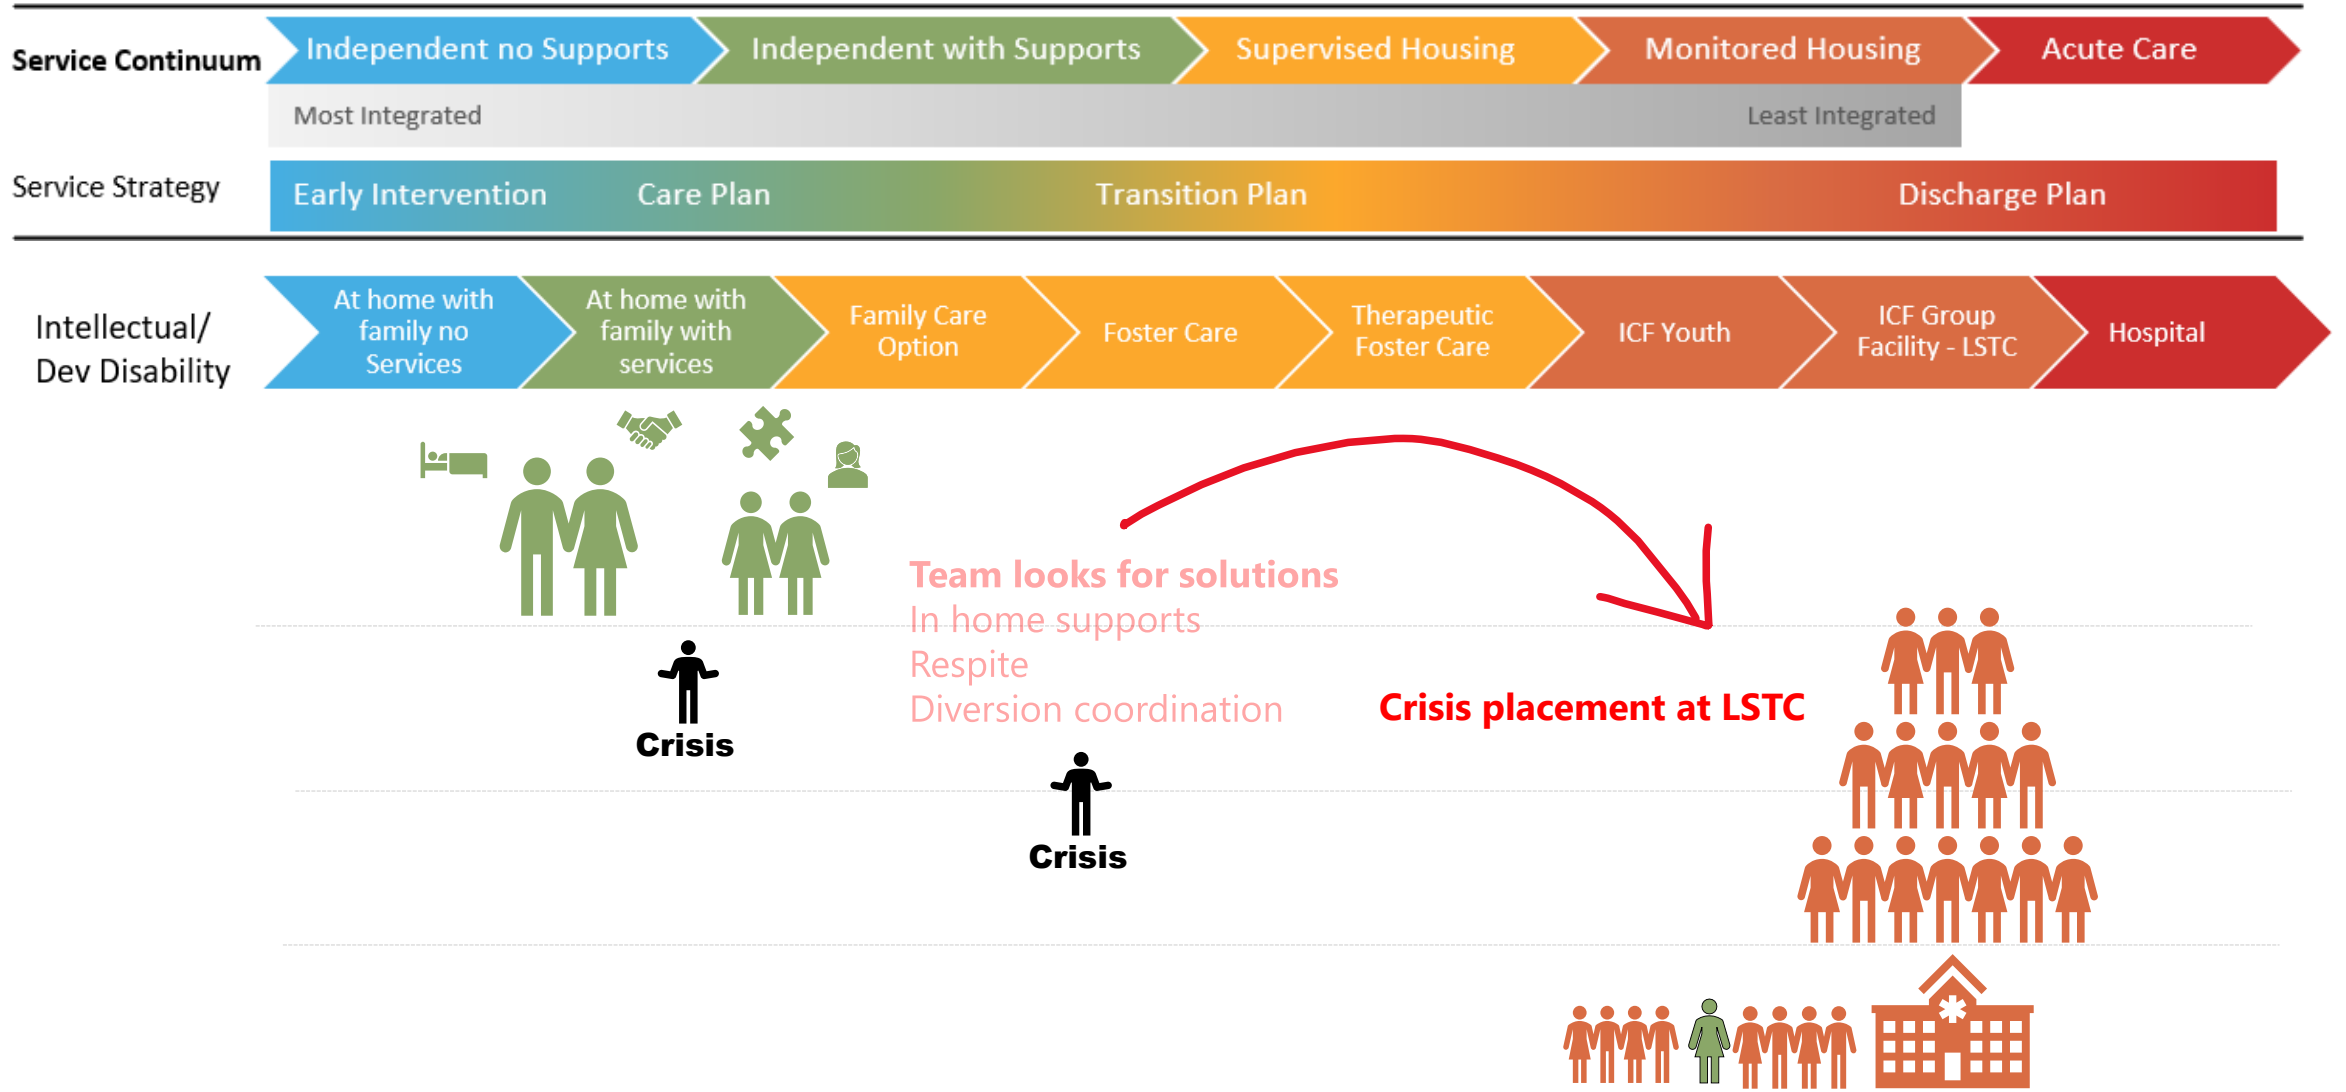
Service Continuum

Independent no Supports

Independent with Supports

Supervised Housing

Monitored Housing

Acute Care

Most Integrated

Least Integrated

Service Strategy

Early Intervention

Care Plan

Transition Plan

Discharge Plan

Intellectual/ Dev Disability

At home with family no Services

At home with family with services

Family Care Option

Foster Care

Therapeutic Foster Care

ICF Youth

ICF Group Facility - LSTC

Hospital

Team looks for solutions
In home supports
Respite
Diversion coordination

Crisis placement at LSTC

Crisis

Crisis